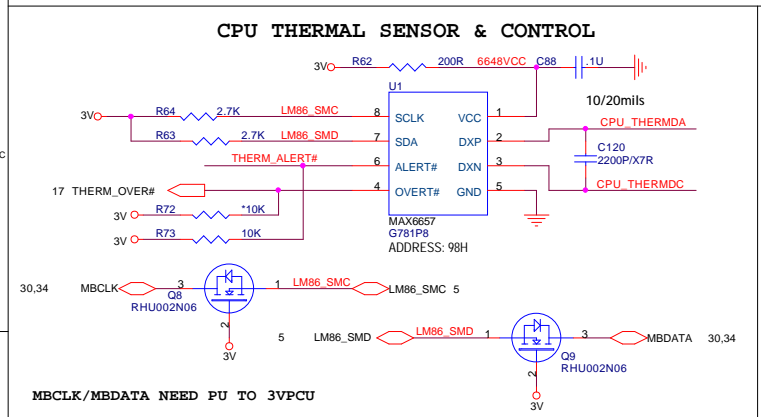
CPU THERMAL SENSOR & CONTROL

3V R62 200R 6648VCC C88 .1U

U1

10/20mils

3V R64 2.7K LM86_SMC 8 SCLK VCC 1

R63 2.7K LM86_SMD 7 SDA DXP 2 CPU_THERMDA

THERM_ALERT# 6 ALERT# DXN 3 C120 2200P/X7R

17 THERM_OVER# 4 OVERT# GND 5 CPU_THERMDC

3V R72 *10K MAX6657

3V R73 10K G781P8

ADDRESS: 98H

30,34 MBCLK 3 Q8 RHU002N06 1 LM86_SMC LM86_SMC 5

2

3V

5 LM86_SMD LM86_SMD 1 3 MBDATA 30,34

Q9 RHU002N06

2

3V

MBCLK/MBDATA NEED PU TO 3VPCU